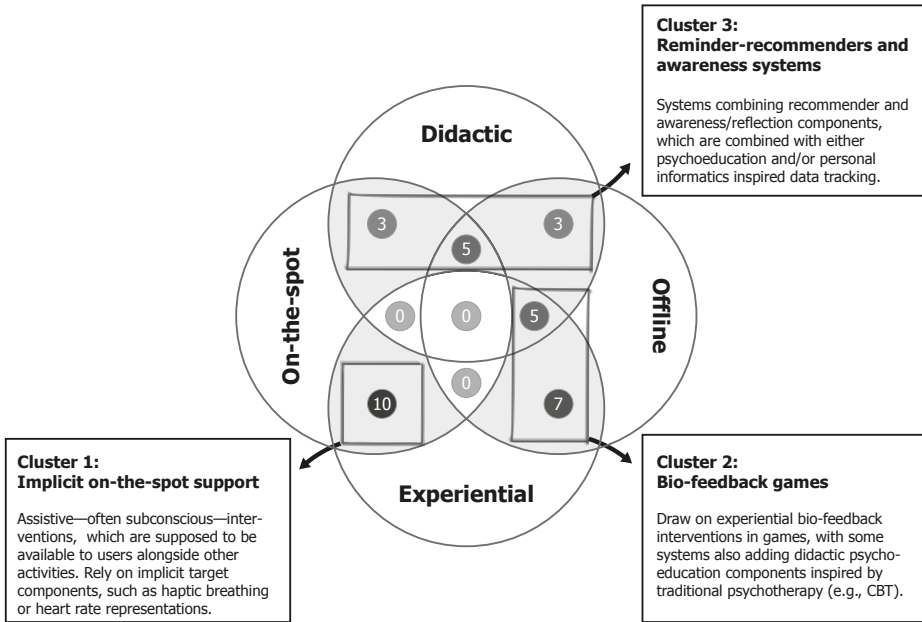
**Cluster 3: Reminder-recommenders and awareness systems**

Systems combining recommender and awareness/reflection components, which are combined with either psychoeducation and/or personal informatics inspired data tracking.

Didactic

On-the-spot

Offline

Experiential

3
3
5
0
0
5
0
10
7

**Cluster 1: Implicit on-the-spot support**

Assistive—often subconscious—interventions, which are supposed to be available to users alongside other activities. Rely on implicit target components, such as haptic breathing or heart rate representations.

**Cluster 2: Bio-feedback games**

Draw on experiential bio-feedback interventions in games, with some systems also adding didactic psychoeducation components inspired by traditional psychotherapy (e.g., CBT).